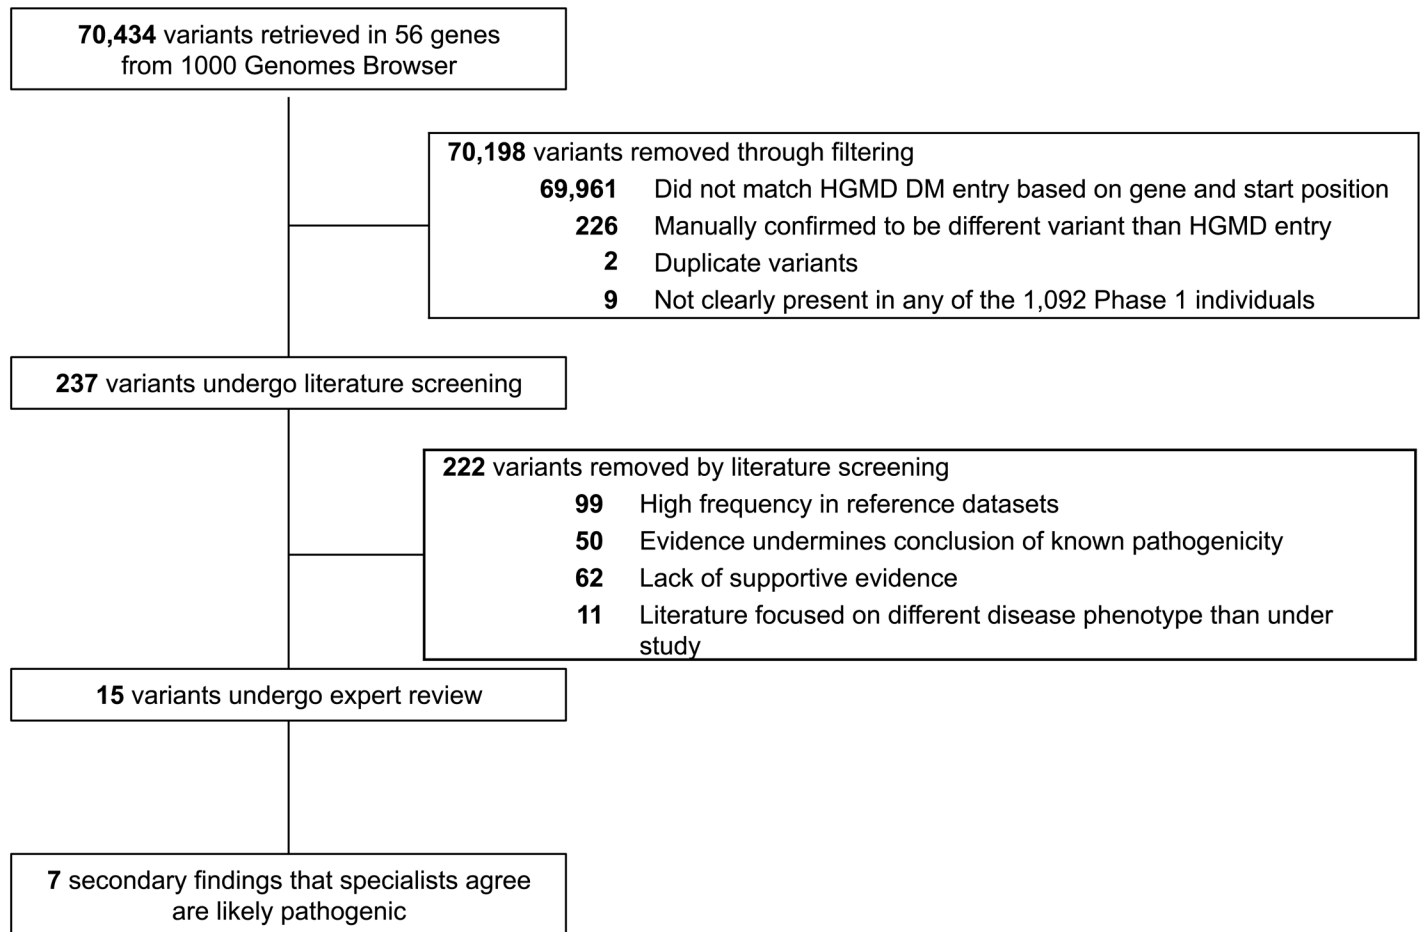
**70,434** variants retrieved in 56 genes from 1000 Genomes Browser

**70,198** variants removed through filtering
**69,961** Did not match HGMD DM entry based on gene and start position
**226** Manually confirmed to be different variant than HGMD entry
**2** Duplicate variants
**9** Not clearly present in any of the 1,092 Phase 1 individuals

**237** variants undergo literature screening

**222** variants removed by literature screening
**99** High frequency in reference datasets
**50** Evidence undermines conclusion of known pathogenicity
**62** Lack of supportive evidence
**11** Literature focused on different disease phenotype than under study

**15** variants undergo expert review

**7** secondary findings that specialists agree are likely pathogenic